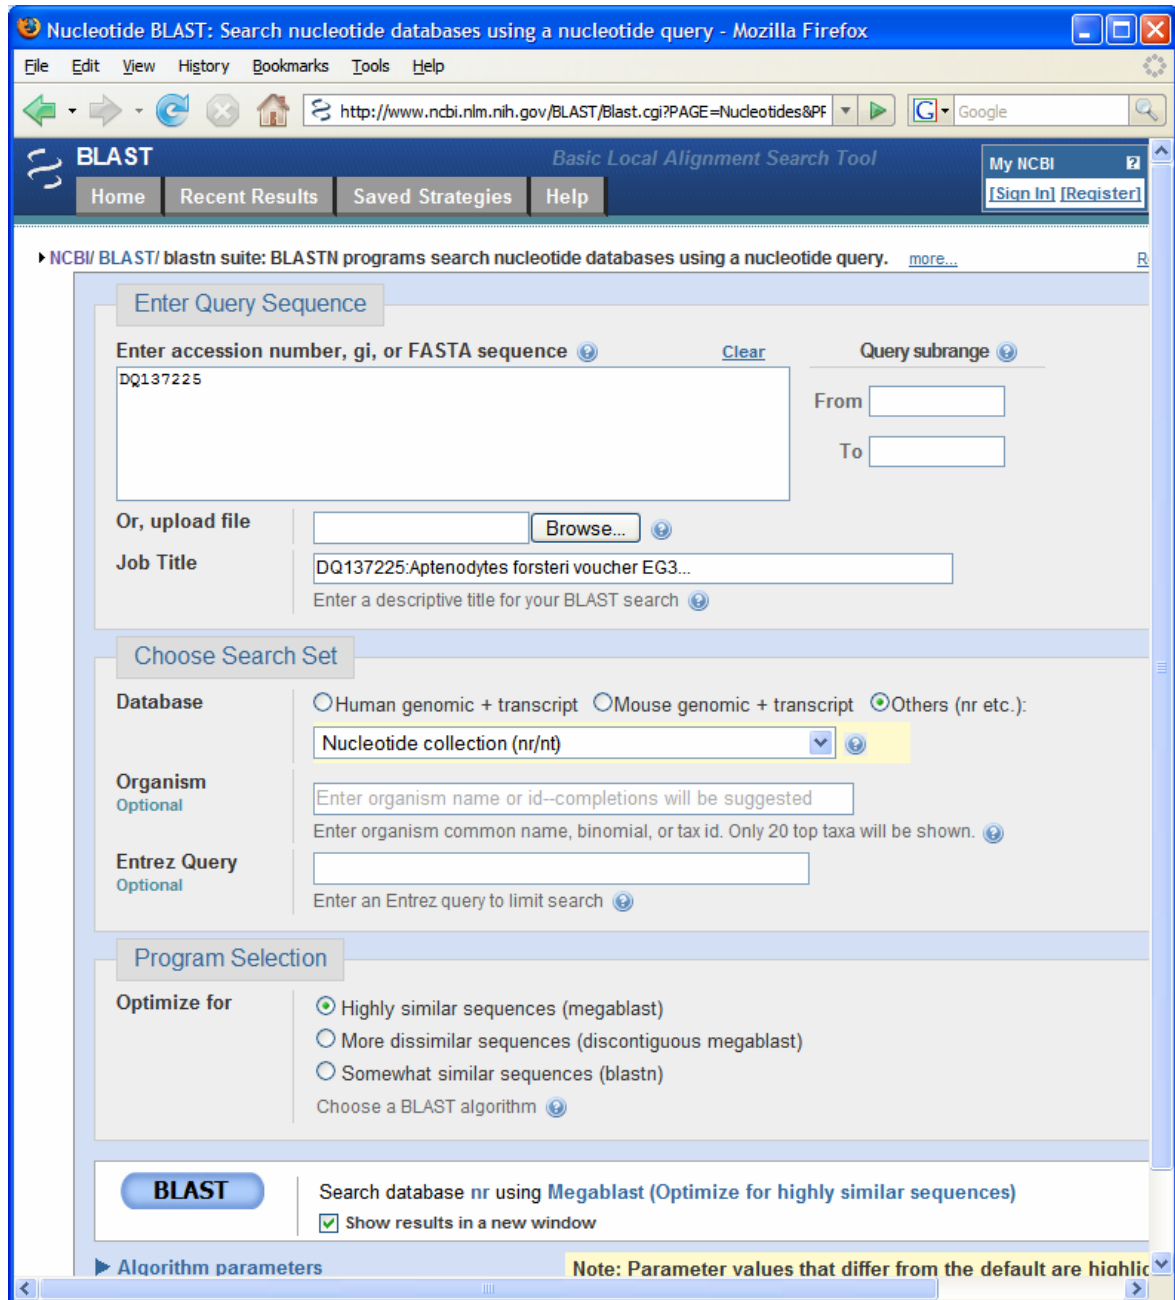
Nucleotide BLAST: Search nucleotide databases using a nucleotide query - Mozilla Firefox

File Edit View History Bookmarks Tools Help

http://www.ncbi.nlm.nih.gov/BLAST/Blast.cgi?PAGE=Nucleotides&PF

Google

BLAST

Basic Local Alignment Search Tool

My NCBI

[Sign In] [Register]

Home Recent Results Saved Strategies Help

NCBI/ BLAST/ blastn suite: BLASTN programs search nucleotide databases using a nucleotide query. more... R

Enter Query Sequence

Enter accession number, gi, or FASTA sequence Clear

Query subrange

DQ137225

From

To

Or, upload file Browse...

Job Title DQ137225:Aptenodytes forsteri voucher EG3...

Enter a descriptive title for your BLAST search

Choose Search Set

Database Human genomic + transcript Mouse genomic + transcript Others (nr etc.):

Nucleotide collection (nr/nt)

Organism
Optional

Enter organism name or id--completions will be suggested

Enter organism common name, binomial, or tax id. Only 20 top taxa will be shown.

Entrez Query
Optional

Enter an Entrez query to limit search

Program Selection

Optimize for

Highly similar sequences (megablast)

More dissimilar sequences (discontiguous megablast)

Somewhat similar sequences (blastn)

Choose a BLAST algorithm

BLAST

Search database nr using Megablast (Optimize for highly similar sequences)

Show results in a new window

Algorithm parameters

Note: Parameter values that differ from the default are highlig